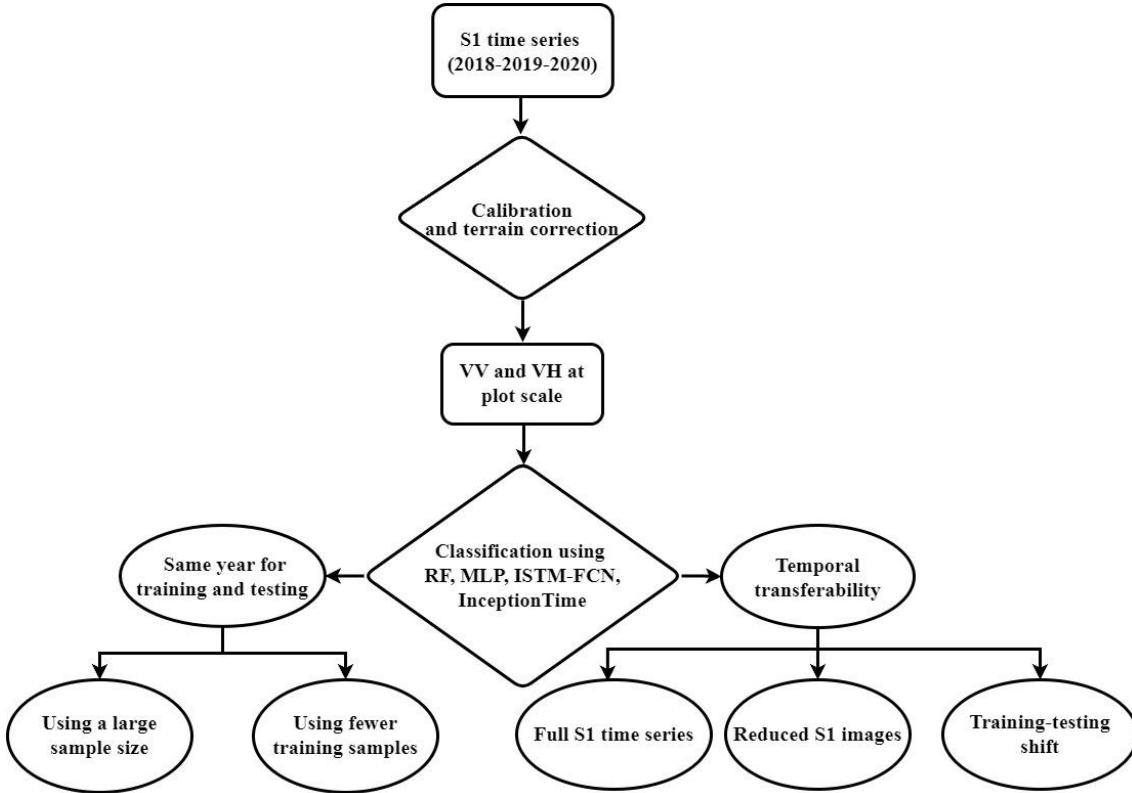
S1 time series (2018-2019-2020)

Calibration and terrain correction

VV and VH at plot scale

Same year for training and testing

Classification using RF, MLP, lSTM-FCN, InceptionTime

Temporal transferability

Using a large sample size

Using fewer training samples

Full S1 time series

Reduced S1 images

Training-testing shift